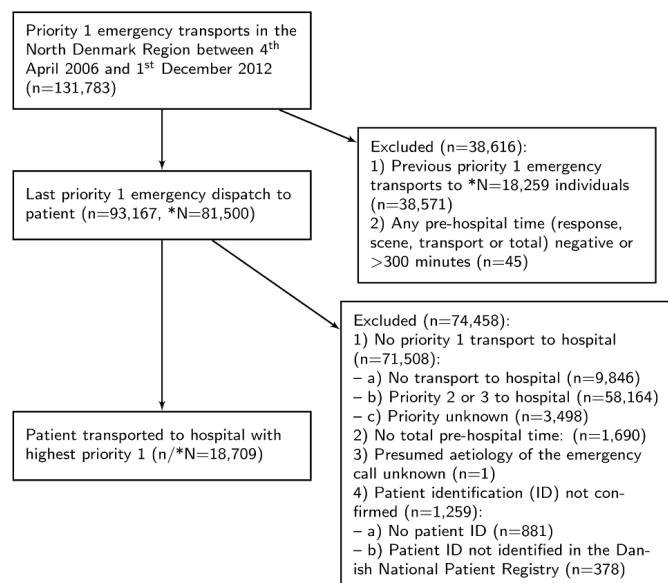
Priority 1 emergency transports in the North Denmark Region between 4$^{th}$ April 2006 and 1$^{st}$ December 2012 (n=131,783)

Excluded (n=38,616):
1) Previous priority 1 emergency transports to *N=18,259 individuals (n=38,571)
2) Any pre-hospital time (response, scene, transport or total) negative or >300 minutes (n=45)

Last priority 1 emergency dispatch to patient (n=93,167, *N=81,500)

Excluded (n=74,458):
1) No priority 1 transport to hospital (n=71,508):
– a) No transport to hospital (n=9,846)
– b) Priority 2 or 3 to hospital (n=58,164)
– c) Priority unknown (n=3,498)
2) No total pre-hospital time: (n=1,690)
3) Presumed aetiology of the emergency call unknown (n=1)
4) Patient identification (ID) not confirmed (n=1,259):
– a) No patient ID (n=881)
– b) Patient ID not identified in the Danish National Patient Registry (n=378)

Patient transported to hospital with highest priority 1 (n/*N=18,709)